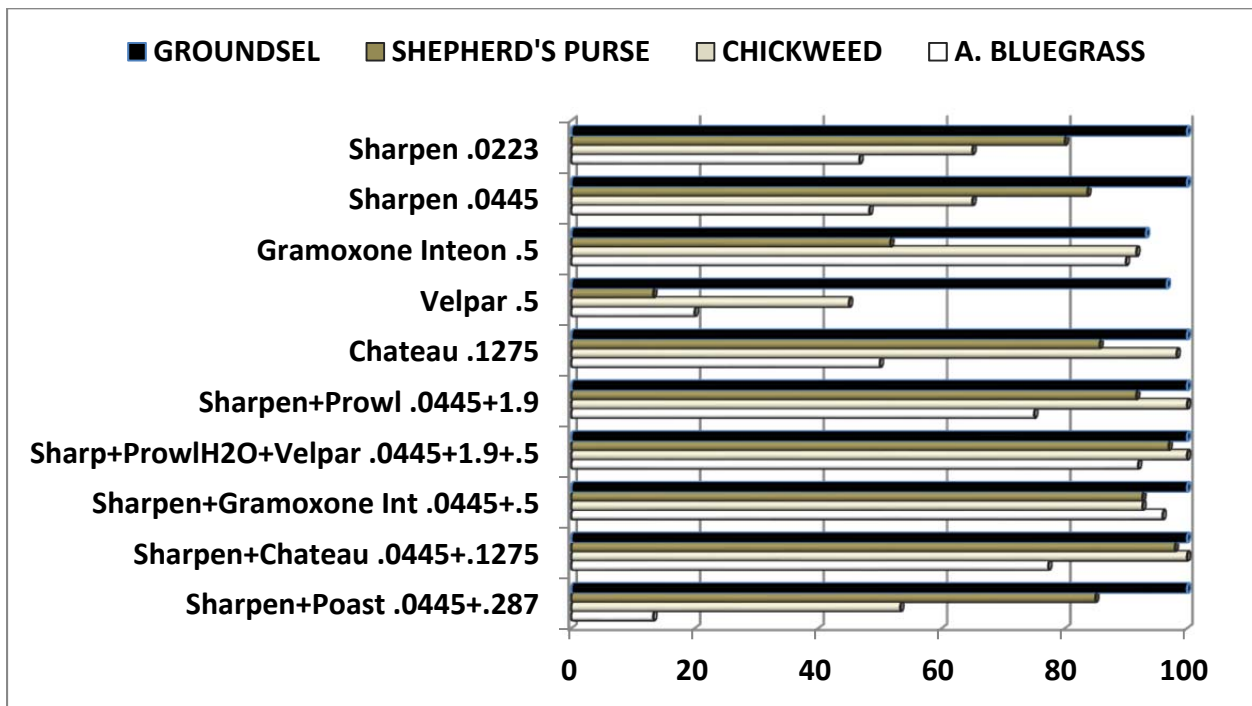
■ GROUNDSEL ■ SHEPHERD'S PURSE □ CHICKWEED □ A. BLUEGRASS

Sharpen .0223
Sharpen .0445
Gramoxone Inteon .5
Velpar .5
Chateau .1275
Sharpen+Prowl .0445+1.9
Sharp+ProwlH2O+Velpar .0445+1.9+.5
Sharpen+Gramoxone Int .0445+.5
Sharpen+Chateau .0445+.1275
Sharpen+Poast .0445+.287

0 20 40 60 80 100